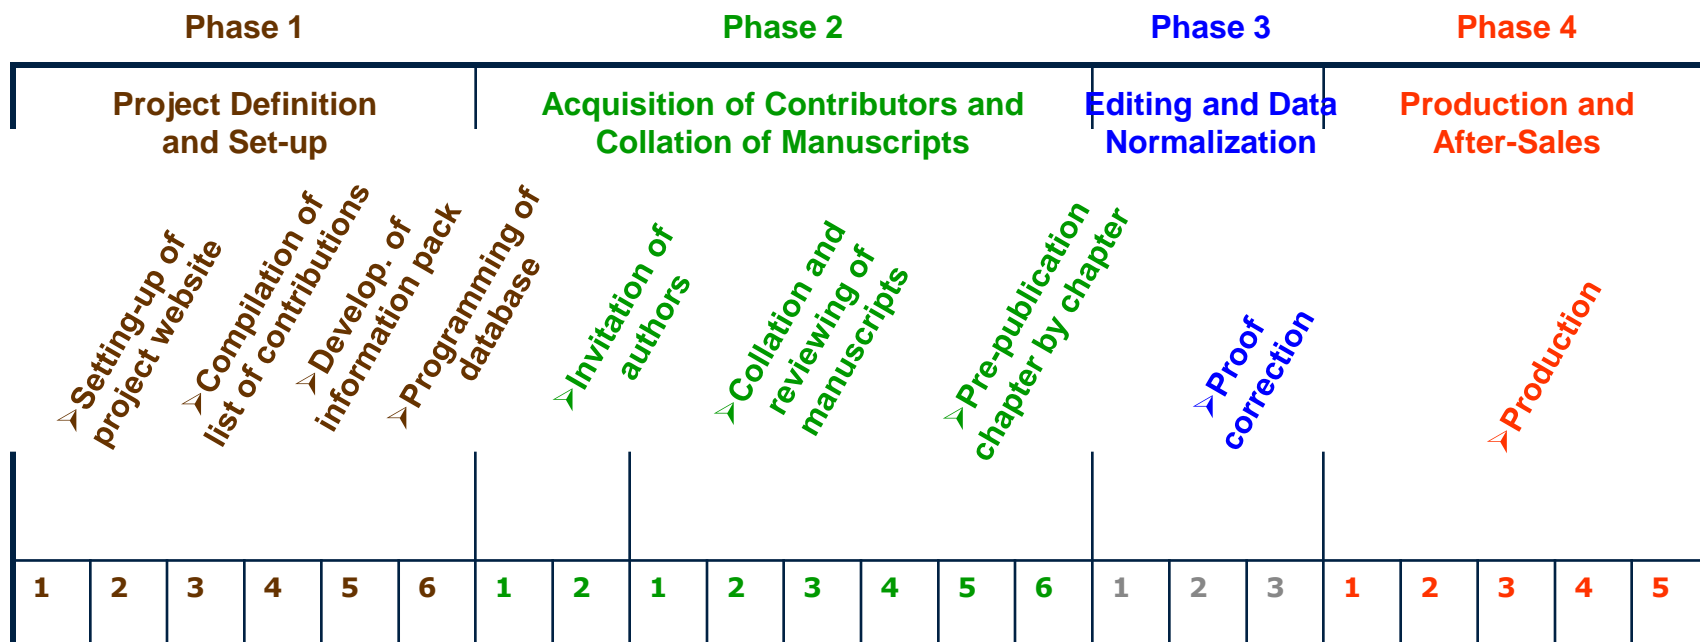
Phase 1 Phase 2 Phase 3 Phase 4

Project Definition and Set-up

Acquisition of Contributors and Collation of Manuscripts

Editing and Data Normalization

Production and After-Sales

Setting-up of project website

Compilation of list of contributions

Develop. of information pack

Programming of database

Invitation of authors

Collation and reviewing of manuscripts

Pre-publication chapter by chapter

Proof correction

Production

| 1 | 2 | 3 | 4 | 5 | 6 | 1 | 2 | 1 | 2 | 3 | 4 | 5 | 6 | 1 | 2 | 3 | 1 | 2 | 3 | 4 | 5 |
|---|---|---|---|---|---|---|---|---|---|---|---|---|---|---|---|---|---|---|---|---|---|